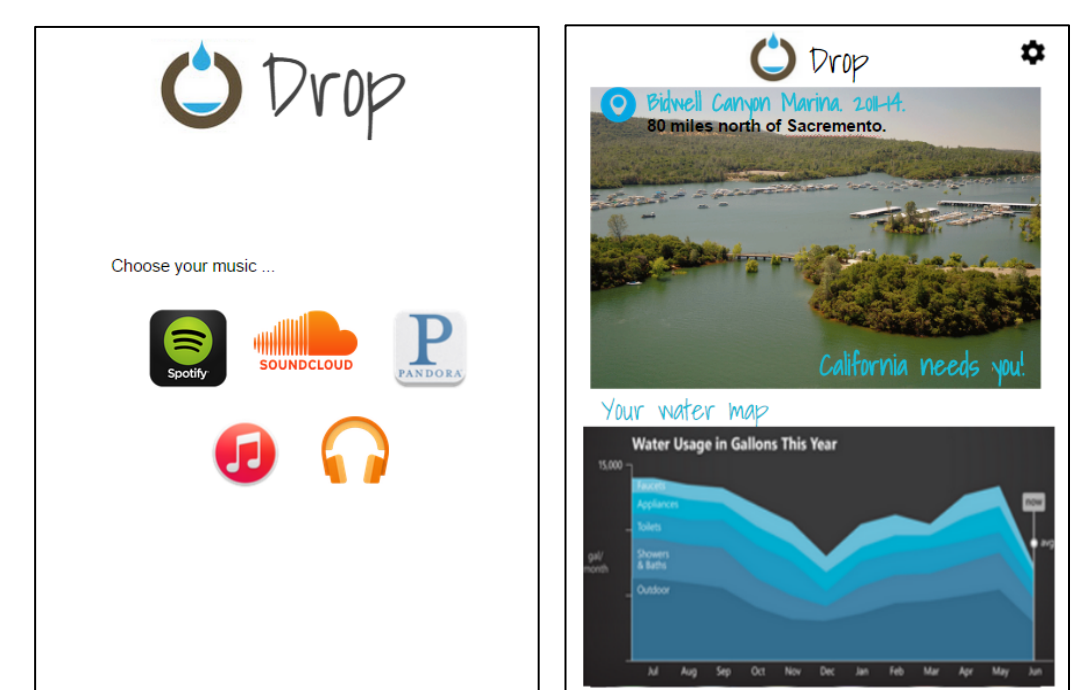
Drop

Choose your music ...

Spotify

SOUNDCLOUD

PANDORA

Drop

Bidwell Canyon Marina. 2011-14.
80 miles north of Sacramento.

California needs you!

Your water map

Water Usage in Gallons This Year

15,000

gal/month

Faucets
Appliances
Toilets
Showers & Baths
Outdoor

now
avg

Jul Aug Sep Oct Nov Dec Jan Feb Mar Apr May Jun